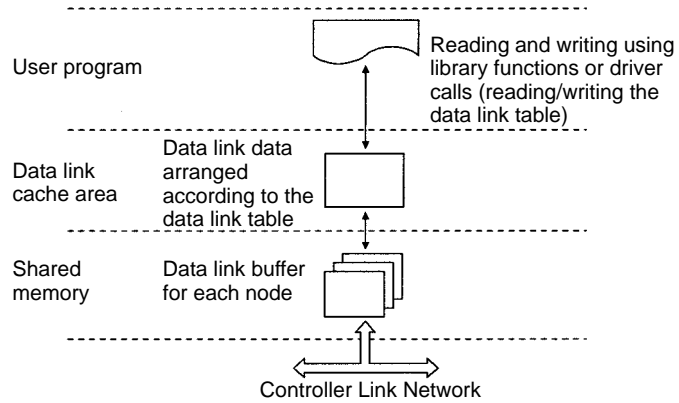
User program

Reading and writing using library functions or driver calls (reading/writing the data link table)

Data link cache area

Data link data arranged according to the data link table

Shared memory

Data link buffer for each node

Controller Link Network